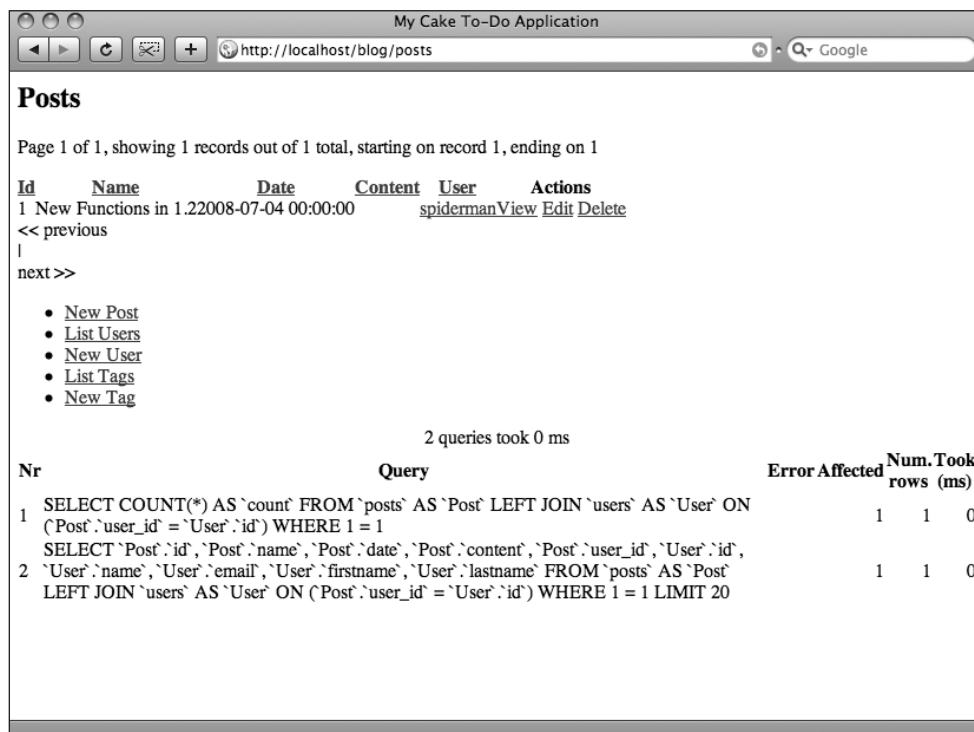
My Cake To-Do Application

http://localhost/blog/posts

Google

Posts

Page 1 of 1, showing 1 records out of 1 total, starting on record 1, ending on 1

| Id | Name | Date | Content | User | Actions |
|---|---|---|---|---|---|
| 1 | New Functions in 1.2 | 2008-07-04 00:00:00 | | spiderman | View Edit Delete |

<< previous
|
next >>

- New Post
- List Users
- New User
- List Tags
- New Tag

2 queries took 0 ms

| Nr | Query | Error | Affected | Num. rows | Took (ms) |
|---|---|---|---|---|---|
| 1 | SELECT COUNT(*) AS `count` FROM `posts` AS `Post` LEFT JOIN `users` AS `User` ON (`Post`.`user_id` = `User`.`id`) WHERE 1 = 1 | | 1 | 1 | 0 |
| 2 | SELECT `Post`.`id`, `Post`.`name`, `Post`.`date`, `Post`.`content`, `Post`.`user_id`, `User`.`id`, `User`.`name`, `User`.`email`, `User`.`firstname`, `User`.`lastname` FROM `posts` AS `Post` LEFT JOIN `users` AS `User` ON (`Post`.`user_id` = `User`.`id`) WHERE 1 = 1 LIMIT 20 | | 1 | 1 | 0 |